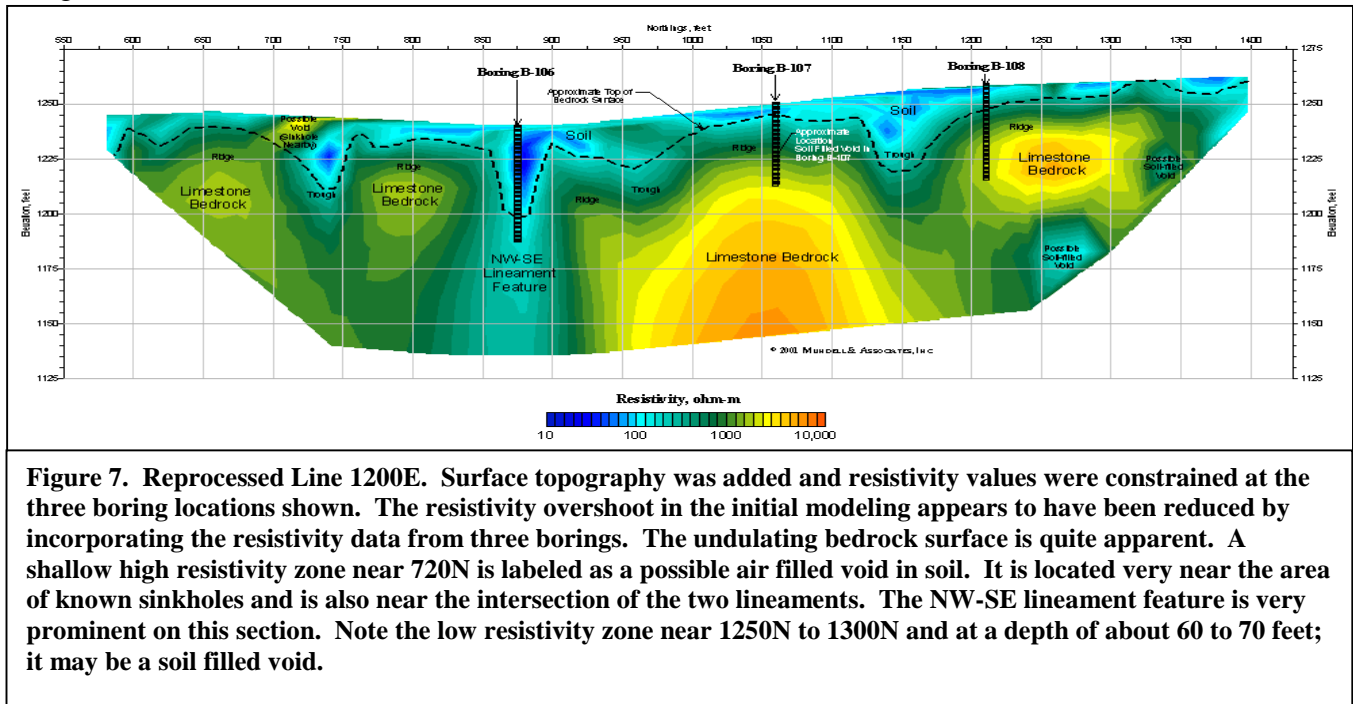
Northings, feet

550 600 650 700 750 800 850 900 950 1000 1050 1100 1150 1200 1250 1300 1350 1400

1275
1250
1225
1200
1175
1150
1125

Elevation, feet

Boring B-106
Boring B-107
Boring B-108

Approximate Top of Bedrock Surface

Possible Void (Sinkhole Nearby)

Soil

Soil

Approximate Location Soil Filled Void in Boring B-107

Ridge
Ridge
Ridge
Ridge
Ridge
Trough
Trough
Trough

Limestone Bedrock
Limestone Bedrock
Limestone Bedrock
Limestone Bedrock

Possible Soil-filled Void

Possible Soil-filled Void

NW-SE Lineament Feature

© 2001 Mundell & Associates, Inc

Resistivity, ohm-m

10 100 1000 10,000

Figure 7. Reprocessed Line 1200E. Surface topography was added and resistivity values were constrained at the three boring locations shown. The resistivity overshoot in the initial modeling appears to have been reduced by incorporating the resistivity data from three borings. The undulating bedrock surface is quite apparent. A shallow high resistivity zone near 720N is labeled as a possible air filled void in soil. It is located very near the area of known sinkholes and is also near the intersection of the two lineaments. The NW-SE lineament feature is very prominent on this section. Note the low resistivity zone near 1250N to 1300N and at a depth of about 60 to 70 feet; it may be a soil filled void.